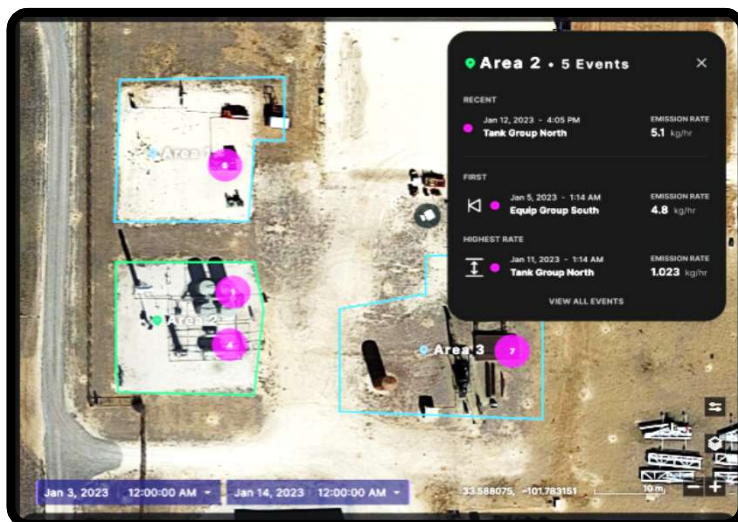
Area 2 • 5 Events

RECENT

Jan 12, 2023 - 4:05 PM
Tank Group North

EMISSION RATE
5.1 kg/hr

FIRST

Jan 5, 2023 - 1:14 AM
Equip Group South

EMISSION RATE
4.8 kg/hr

HIGHEST RATE

Jan 11, 2023 - 1:14 AM
Tank Group North

EMISSION RATE
1.023 kg/hr

VIEW ALL EVENTS

Area 1
6

Area 2
4

Area 3
7

Jan 3, 2023 12:00:00 AM
Jan 14, 2023 12:00:00 AM

33.588075, -101.783151

10 m